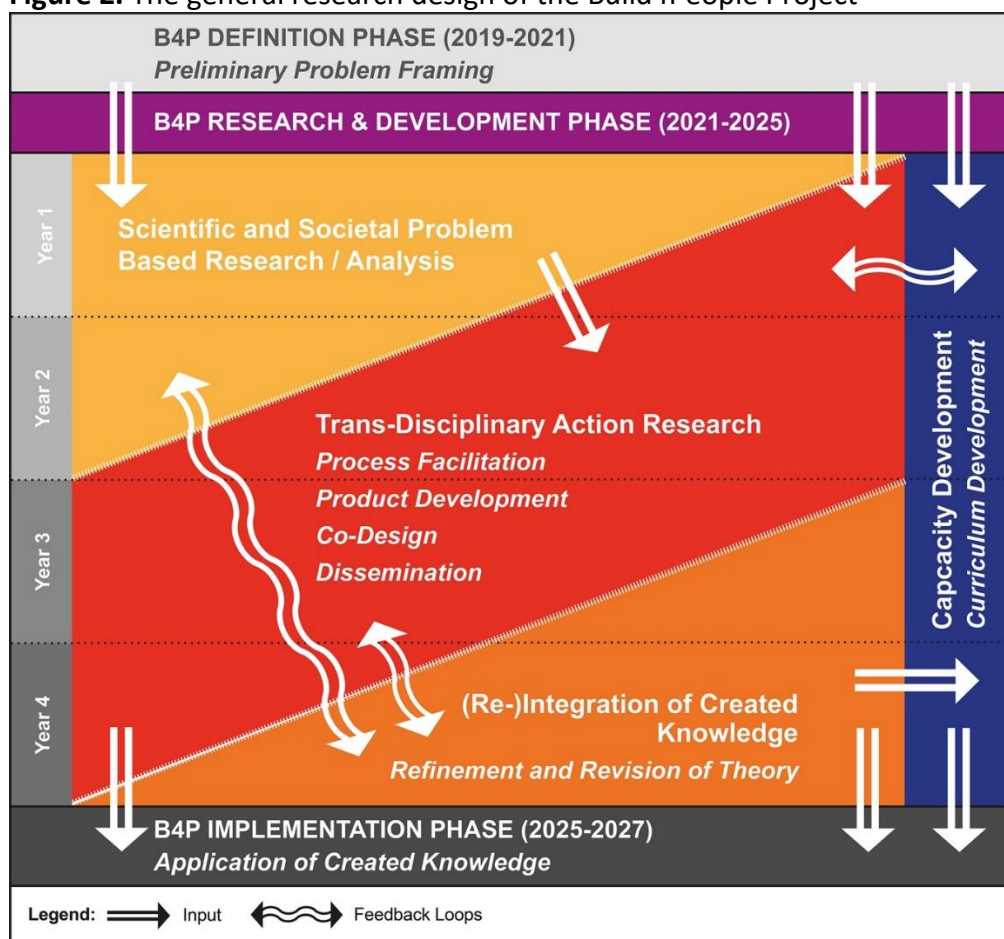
Figure 2. The general research design of the Build4People Project

B4P DEFINITION PHASE (2019-2021)
Preliminary Problem Framing

B4P RESEARCH & DEVELOPMENT PHASE (2021-2025)

Year 1

Year 2

Year 3

Year 4

Scientific and Societal Problem Based Research / Analysis

Trans-Disciplinary Action Research
Process Facilitation
Product Development
Co-Design
Dissemination

(Re-)Integration of Created Knowledge
Refinement and Revision of Theory

Capcacity Development
Curriculum Development

B4P IMPLEMENTATION PHASE (2025-2027)
Application of Created Knowledge

Legend: Input Feedback Loops